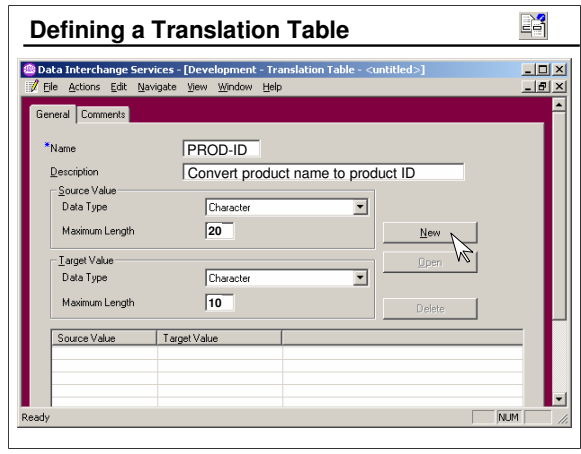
Defining a Translation Table

Data Interchange Services - [Development - Translation Table - <untitled>]

File Actions Edit Navigate View Window Help

General Comments

*Name PROD-ID

Description Convert product name to product ID

Source Value

Data Type Character

Maximum Length 20

Target Value

Data Type Character

Maximum Length 10

New

Open

Delete

| Source Value | Target Value | |
|---|---|---|
| | | |
| | | |
| | | |
| | | |
| | | |

Ready NUM